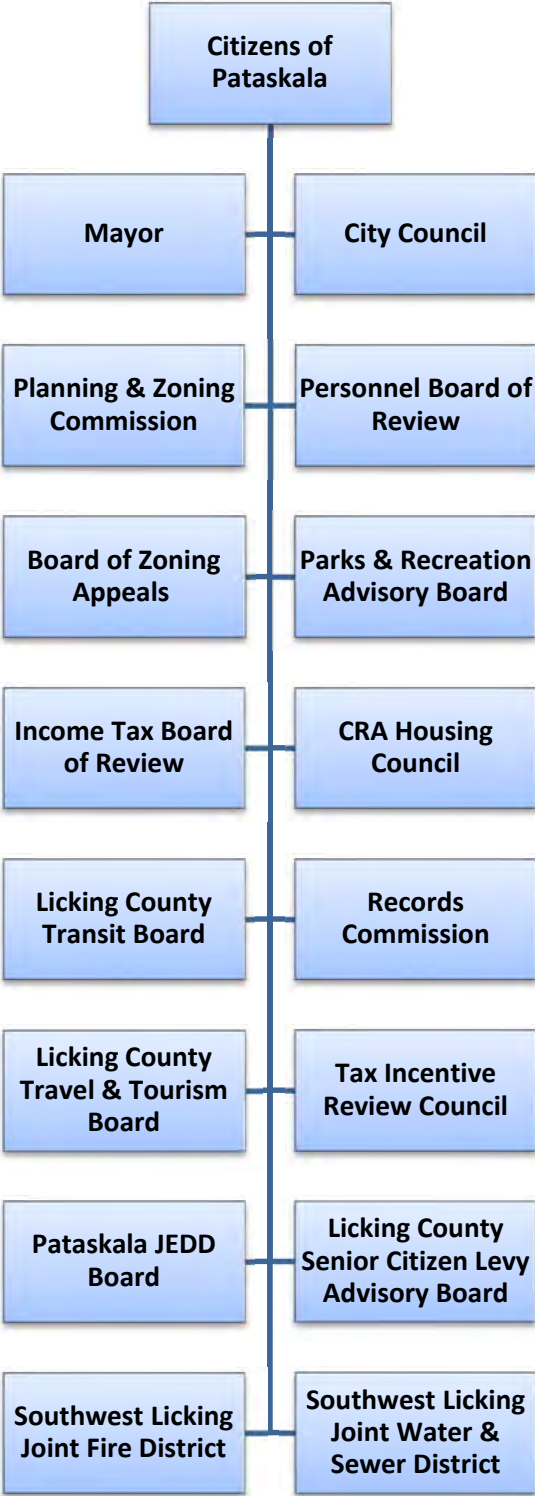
Citizens of Pataskala

Mayor

City Council

Planning & Zoning Commission

Personnel Board of Review

Board of Zoning Appeals

Parks & Recreation Advisory Board

Income Tax Board of Review

CRA Housing Council

Licking County Transit Board

Records Commission

Licking County Travel & Tourism Board

Tax Incentive Review Council

Pataskala JEDD Board

Licking County Senior Citizen Levy Advisory Board

Southwest Licking Joint Fire District

Southwest Licking Joint Water & Sewer District